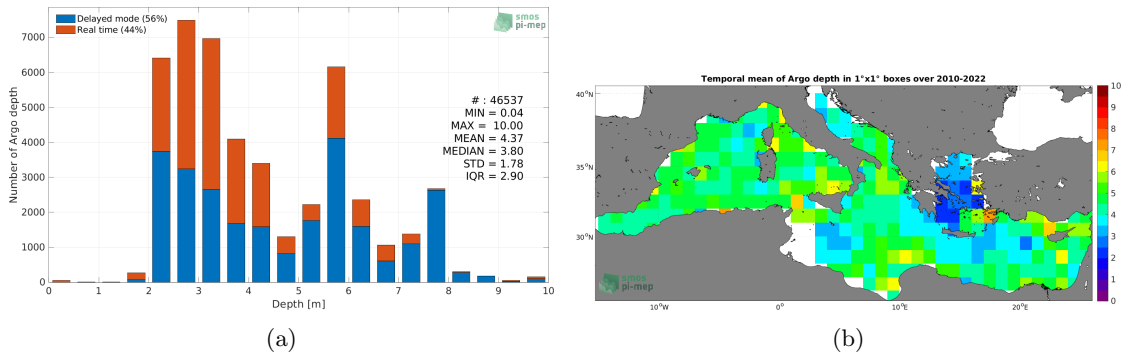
Delayed mode (56%)
Real time (44%)

smos
pi-mep

Number of Argo depth

7000
6000
5000
4000
3000
2000
1000
0

# : 46537
MIN = 0.04
MAX = 10.00
MEAN = 4.37
MEDIAN = 3.80
STD = 1.78
IQR = 2.90

0 1 2 3 4 5 6 7 8 9 10

Depth [m]

(a)

Temporal mean of Argo depth in 1°x1° boxes over 2010-2022

40°N
35°N
30°N

10°W 0° 10°E 20°E

smos
pi-mep

10
9
8
7
6
5
4
3
2
1
0

(b)